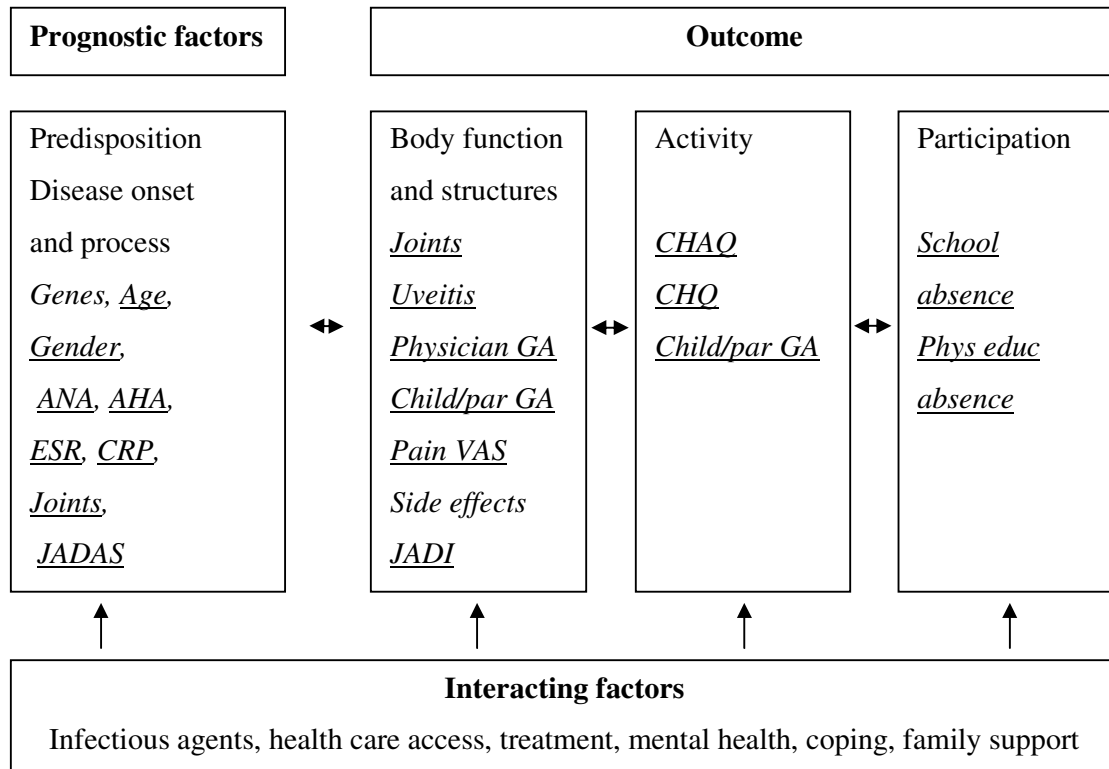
**Prognostic factors**

**Outcome**

Predisposition
Disease onset and process
*Genes, Age, Gender, ANA, AHA, ESR, CRP, Joints, JADAS*

Body function and structures
*Joints*
*Uveitis*
*Physician GA*
*Child/par GA*
*Pain VAS*
*Side effects*
*JADI*

Activity
*CHAQ*
*CHQ*
*Child/par GA*

Participation
*School absence*
*Phys educ absence*

**Interacting factors**

Infectious agents, health care access, treatment, mental health, coping, family support